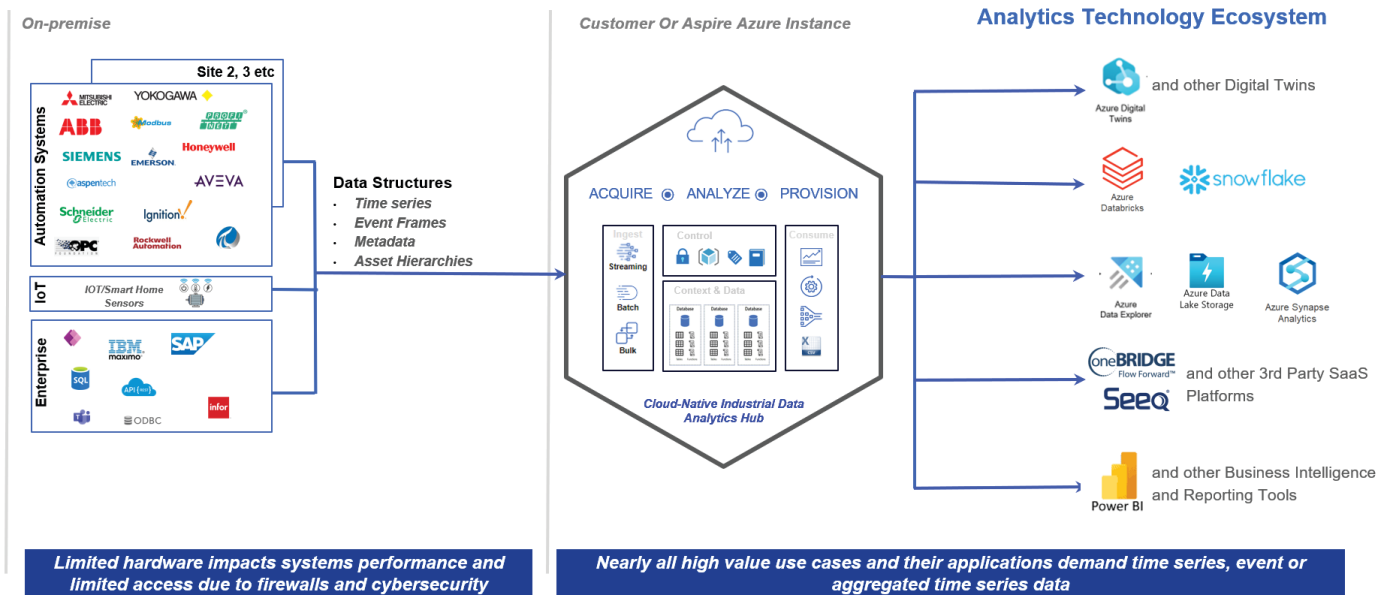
On-premise

Site 2, 3 etc

Automation Systems

MITSUBISHI ELECTRIC YOKOGAWA
ABB Modbus PROFI NET
SIEMENS EMERSON Honeywell
aspentech AVEVA
Schneider Electric Ignition
OPC FOUNDATION Rockwell Automation

IoT

IOT/Smart Home Sensors

Enterprise

IBM maximo SAP
SQL API
ODBC infor

Data Structures
- Time series
- Event Frames
- Metadata
- Asset Hierarchies

Customer Or Aspire Azure Instance

ACQUIRE ANALYZE PROVISION

Ingest
Streaming
Batch
Bulk

Control

Context & Data
Database Database Database

Consume

Cloud-Native Industrial Data Analytics Hub

Analytics Technology Ecosystem

Azure Digital Twins and other Digital Twins

Azure Databricks snowflake

Azure Data Explorer
Azure Data Lake Storage
Azure Synapse Analytics

oneBRIDGE Flow Forward™
Seeq
and other 3rd Party SaaS Platforms

Power BI
and other Business Intelligence and Reporting Tools

Limited hardware impacts systems performance and limited access due to firewalls and cybersecurity

Nearly all high value use cases and their applications demand time series, event or aggregated time series data